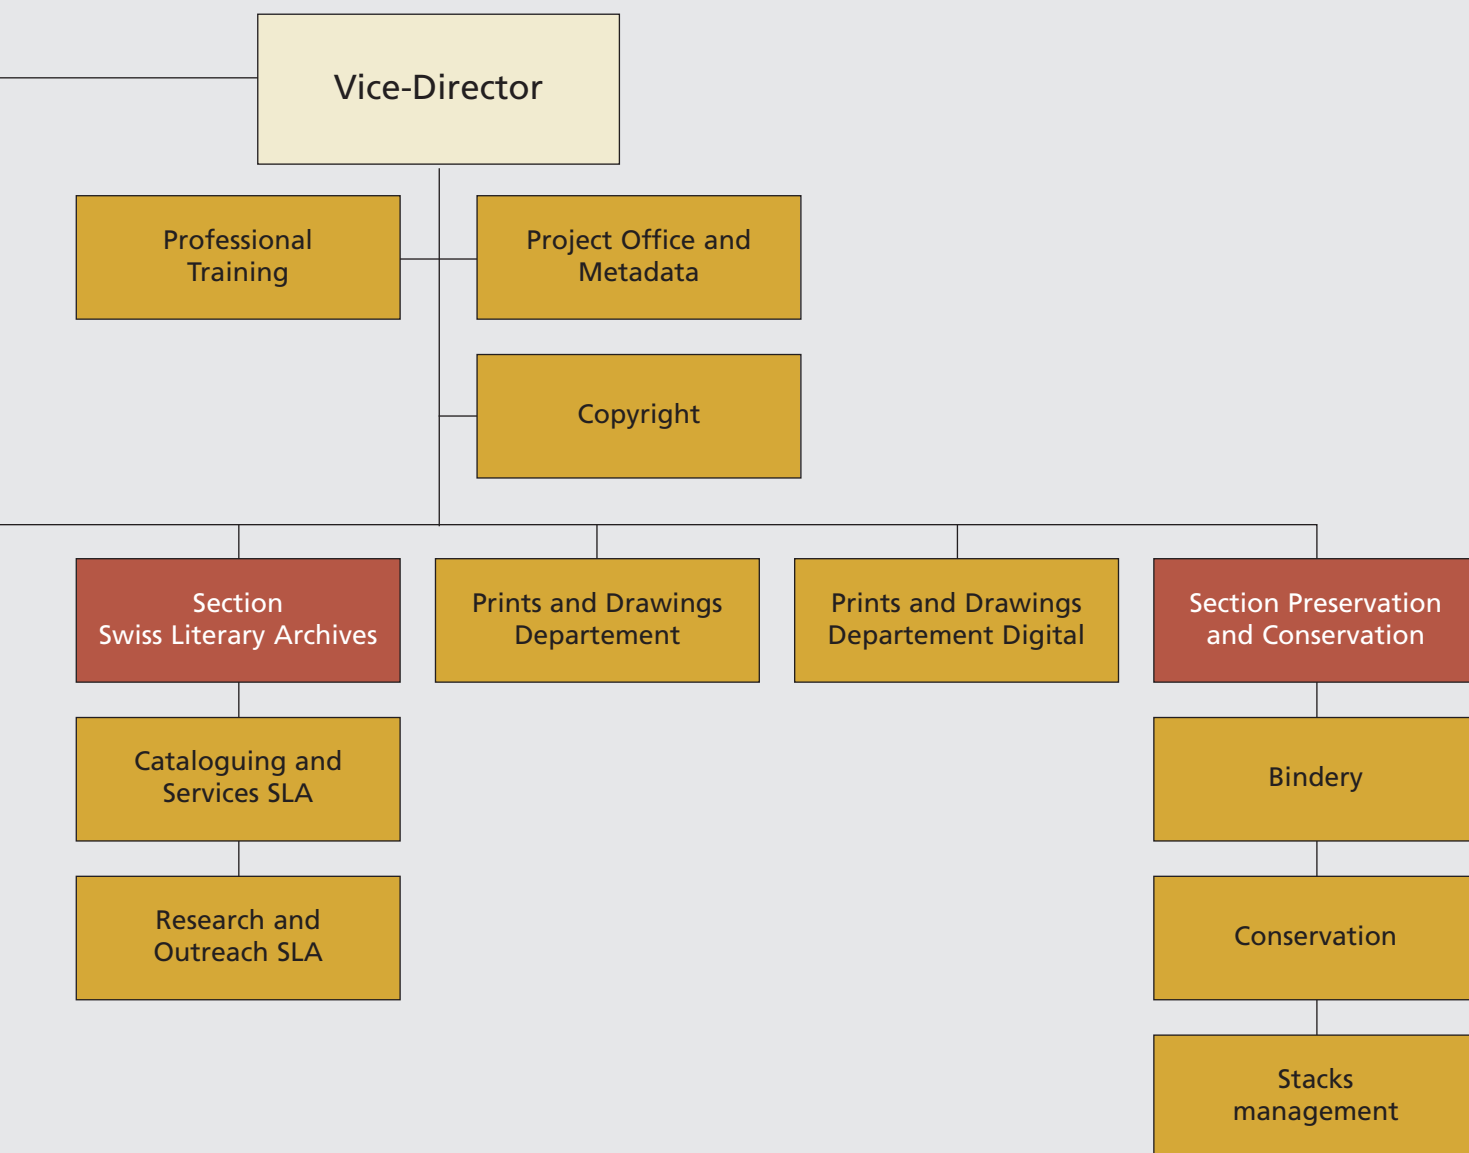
Vice-Director

Professional Training

Project Office and Metadata

Copyright

Section Swiss Literary Archives

Cataloguing and Services SLA

Research and Outreach SLA

Prints and Drawings Departement

Prints and Drawings Departement Digital

Section Preservation and Conservation

Bindery

Conservation

Stacks management